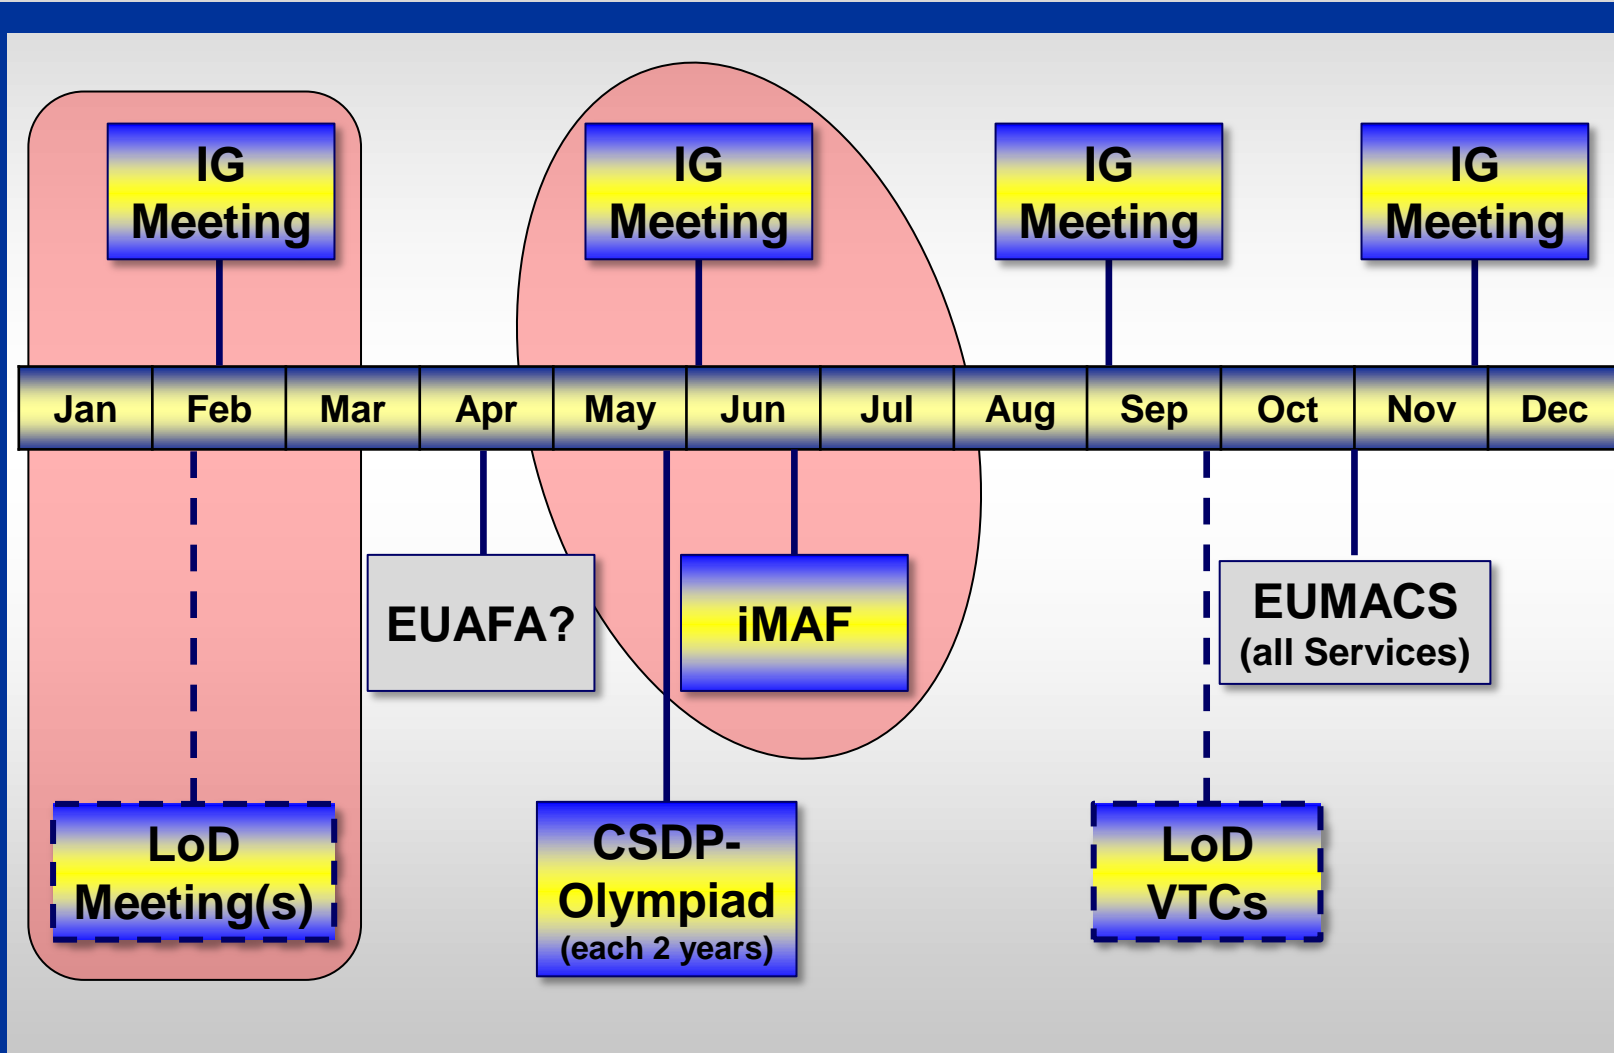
IG Meeting

IG Meeting

IG Meeting

IG Meeting

| Jan | Feb | Mar | Apr | May | Jun | Jul | Aug | Sep | Oct | Nov | Dec |
|---|---|---|---|---|---|---|---|---|---|---|---|

EUAFA?

iMAF

EUMACS (all Services)

LoD Meeting(s)

CSDP-Olympiad (each 2 years)

LoD VTCs